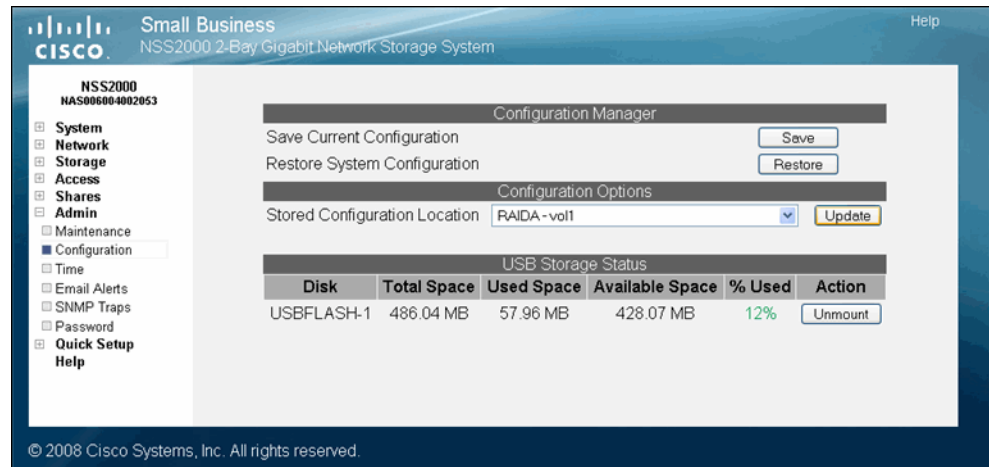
cisco. Small Business
NSS2000 2-Bay Gigabit Network Storage System

Help

NSS2000
NAS006004002053

System
Network
Storage
Access
Shares
Admin
Maintenance
Configuration
Time
Email Alerts
SNMP Traps
Password
Quick Setup
Help

Configuration Manager
Save Current Configuration Save
Restore System Configuration Restore

Configuration Options
Stored Configuration Location RAIDA - vol1 Update

USB Storage Status

| Disk | Total Space | Used Space | Available Space | % Used | Action |
|---|---|---|---|---|---|
| USBFLASH-1 | 486.04 MB | 57.96 MB | 428.07 MB | 12% | Unmount |

© 2008 Cisco Systems, Inc. All rights reserved.